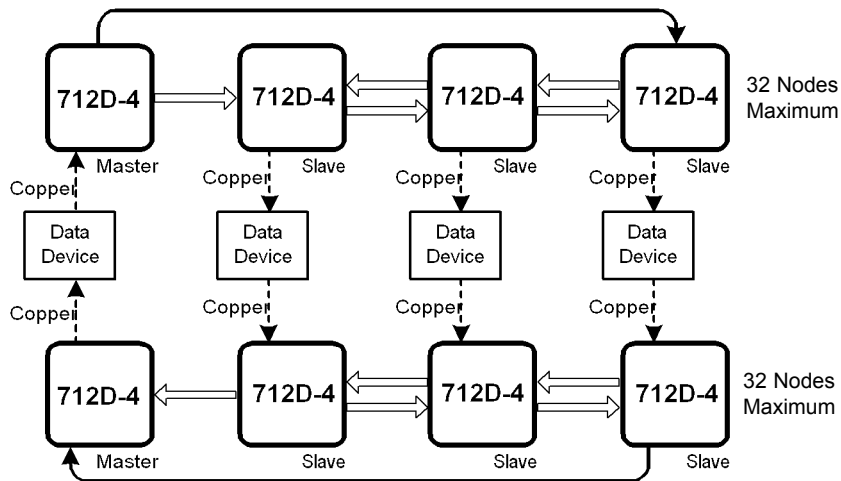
712D-4

712D-4

712D-4

712D-4

32 Nodes Maximum

Master

Slave

Slave

Slave

Copper

Copper

Copper

Copper

Data Device

Data Device

Data Device

Data Device

Copper

Copper

Copper

Copper

712D-4

712D-4

712D-4

712D-4

32 Nodes Maximum

Master

Slave

Slave

Slave